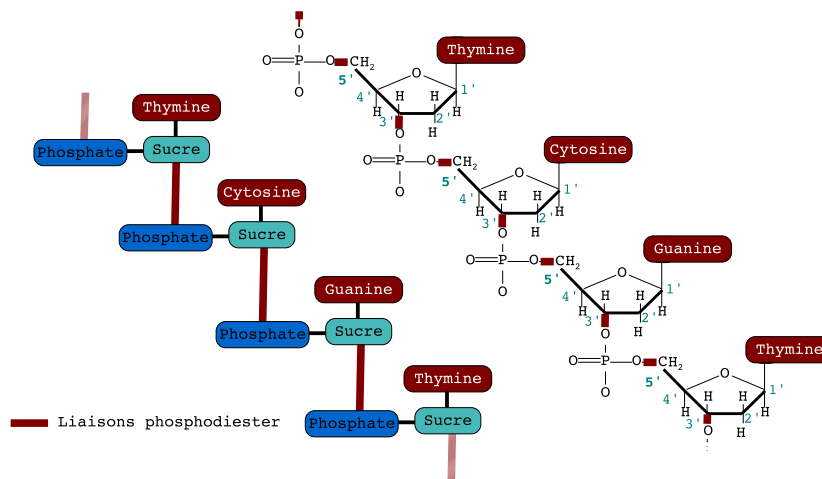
Thymine
Phosphate
Sucre
Cytosine
Phosphate
Sucre
Guanine
Phosphate
Sucre
Thymine
Phosphate
Sucre
Liaisons phosphodiester

O
O=P—O—$CH_2$
O
5'
4'
3'
2'
1'
H H H H
O
Thymine
O
O=P—O—$CH_2$
O
5'
4'
3'
2'
1'
H H H H
O
Cytosine
O
O=P—O—$CH_2$
O
5'
4'
3'
2'
1'
H H H H
O
Guanine
O
O=P—O—$CH_2$
O
5'
4'
3'
2'
1'
H H H H
O
Thymine